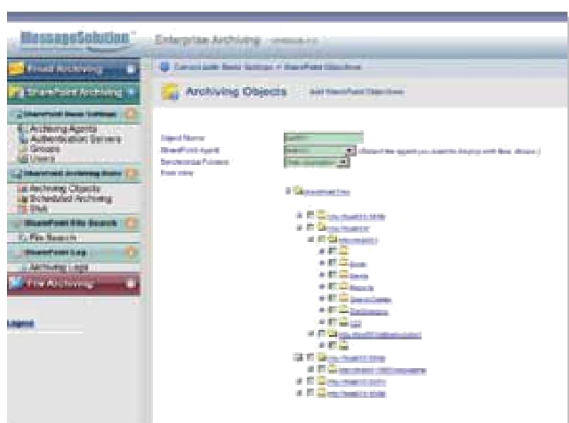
MessageSolution

Enterprise Archiving

Email Archiving

SharePoint Archiving

SharePoint Basic Settings

Archiving Agents

Authentication Servers

Groups

Users

SharePoint Archiving Rules

Archiving Objects

Scheduled Archiving

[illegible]

SharePoint Site Search

File Search

SharePoint Log

Archiving Logs

File Archiving

Logout

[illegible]

Archiving Objects

Object Name

SharePoint Agent

Synchronize Folders

Tree view

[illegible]